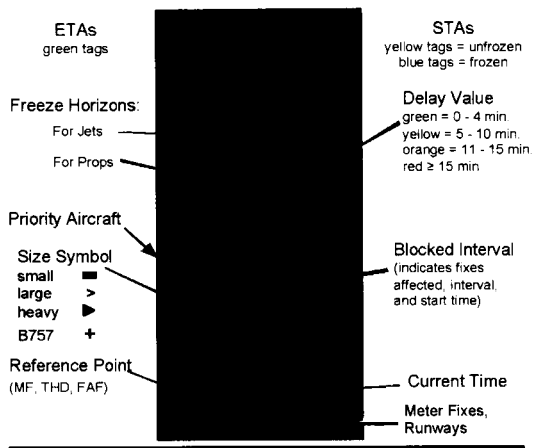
ETAs
green tags

STAs
yellow tags = unfrozen
blue tags = frozen

Freeze Horizons:
For Jets
For Props

Delay Value
green = 0 - 4 min.
yellow = 5 - 10 min.
orange = 11 - 15 min
red ≥ 15 min

Priority Aircraft

Size Symbol
small ▬
large >
heavy ▶
B757 +

Blocked Interval
(indicates fixes affected, interval, and start time)

Reference Point
(MF, THD, FAF)

Current Time

Meter Fixes, Runways